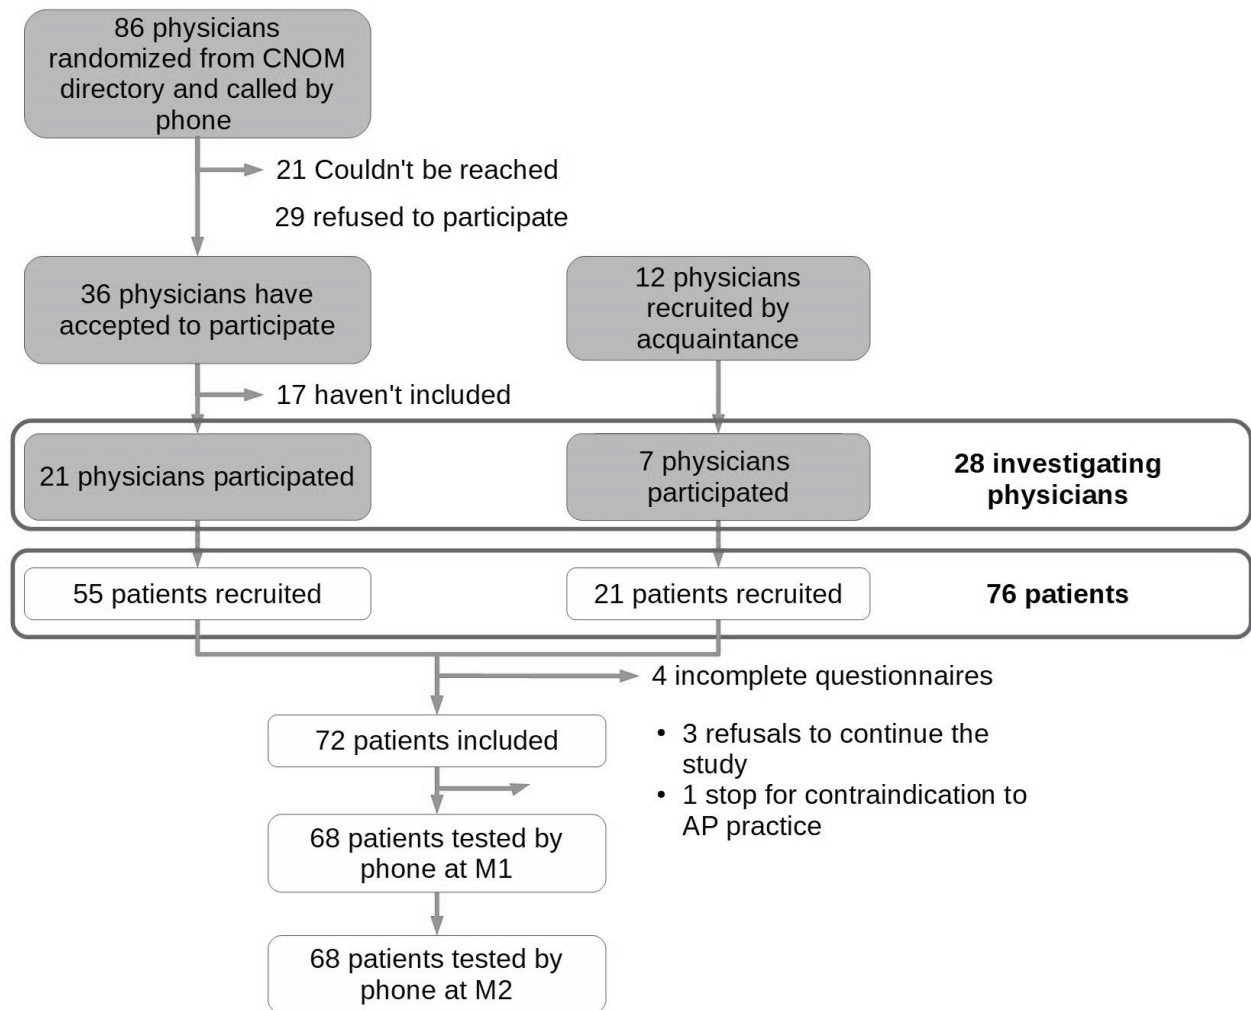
86 physicians randomized from CNOM directory and called by phone

21 Couldn't be reached

29 refused to participate

36 physicians have accepted to participate

12 physicians recruited by acquaintance

17 haven't included

21 physicians participated

7 physicians participated

28 investigating physicians

55 patients recruited

21 patients recruited

76 patients

4 incomplete questionnaires

72 patients included

• 3 refusals to continue the study
• 1 stop for contraindication to AP practice

68 patients tested by phone at M1

68 patients tested by phone at M2